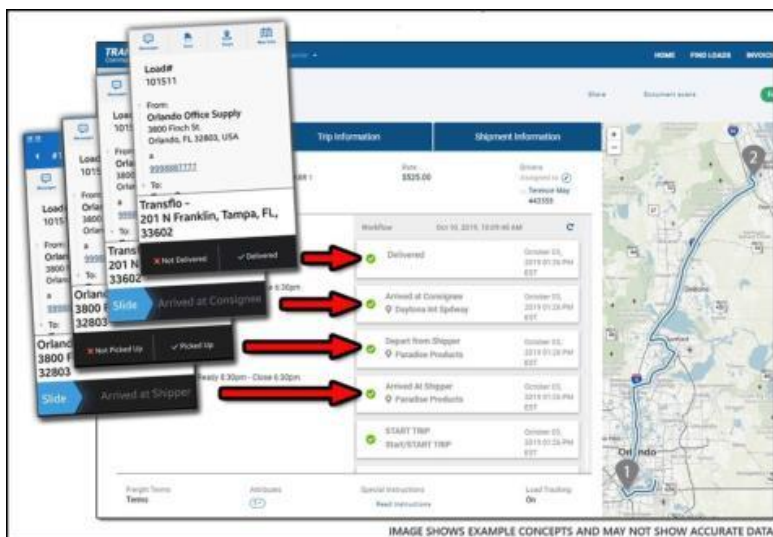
Load#
101511

From:
Orlando Office Supply
3800 Finch St.
Orlando, FL 32803, USA

9999887777

To:
Transflo -
201 N Franklin, Tampa, FL, 33602

Not Delivered
Delivered

Slide
Arrived at Consignee

Not Picked Up
Picked Up

Orlando
3800 F
32803

Slide
Arrived at Shipper

HOME
FIND LOADS
INVOIC

Trip Information
Shipment Information

Rate
$525.00

Drivers
Terence May

Workflow
Oct 10, 2019, 10:09:40 AM

Delivered
October 03, 2019 01:26 PM EST

Arrived at Consignee
Daytona Int Spdway
October 03, 2019 01:26 PM EST

Depart from Shipper
Paradise Products
October 03, 2019 01:26 PM EST

Arrived At Shipper
Paradise Products
October 03, 2019 01:26 PM EST

START TRIP
Start/START TRIP
October 03, 2019 01:26 PM EST

Freight Terms
Terms

Attributes

Special Instructions
Read Instructions

Load Tracking
On

Orlando

IMAGE SHOWS EXAMPLE CONCEPTS AND MAY NOT SHOW ACCURATE DATA